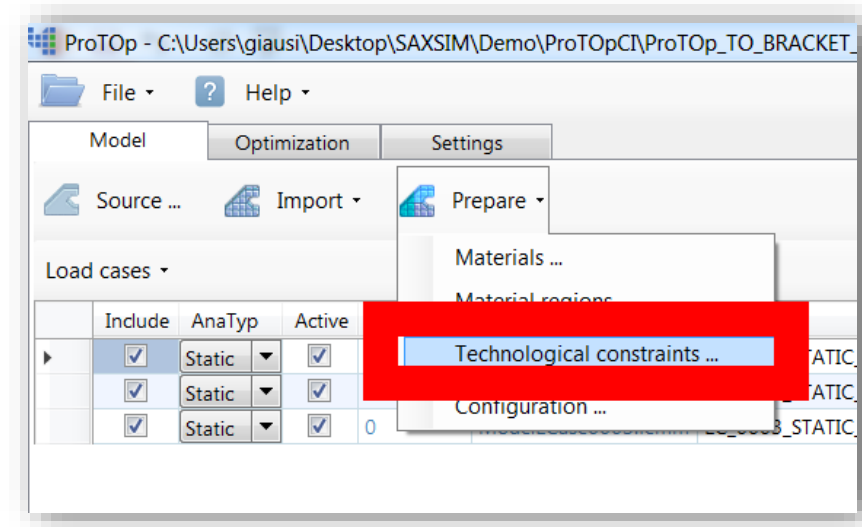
ProTOp - C:\Users\giausi\Desktop\SAXSIM\Demo\ProTOpCI\ProTOp_TO_BRACKET_

File ▾ Help ▾

Model Optimization Settings

Source ... Import ▾ Prepare ▾

Load cases ▾

Materials ...
Material regions
Technological constraints ...
Configuration ...

| Include | AnaTyp | Active | | |
|---|---|---|---|---|
| ☑ | Static | ☑ | | _STATIC_ |
| ☑ | Static | ☑ | | _STATIC_ |
| ☑ | Static | ☑ | 0 | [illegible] _STATIC_ |